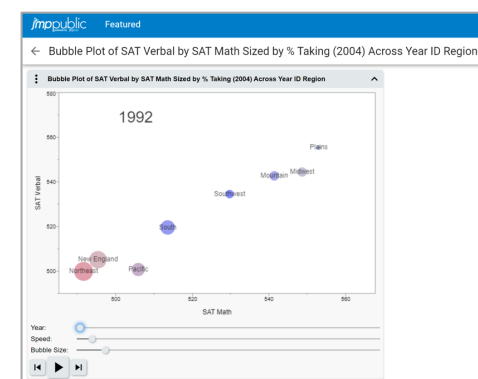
jmppublic Featured

← Bubble Plot of SAT Verbal by SAT Math Sized by % Taking (2004) Across Year ID Region

Bubble Plot of SAT Verbal by SAT Math Sized by % Taking (2004) Across Year ID Region

1992

SAT Verbal

560
540
520
500

Plains
Mountain
Midwest
Southwest
South
New England
Northeast
Pacific

500
520
540
560

SAT Math

Year:
Speed:
Bubble Size: